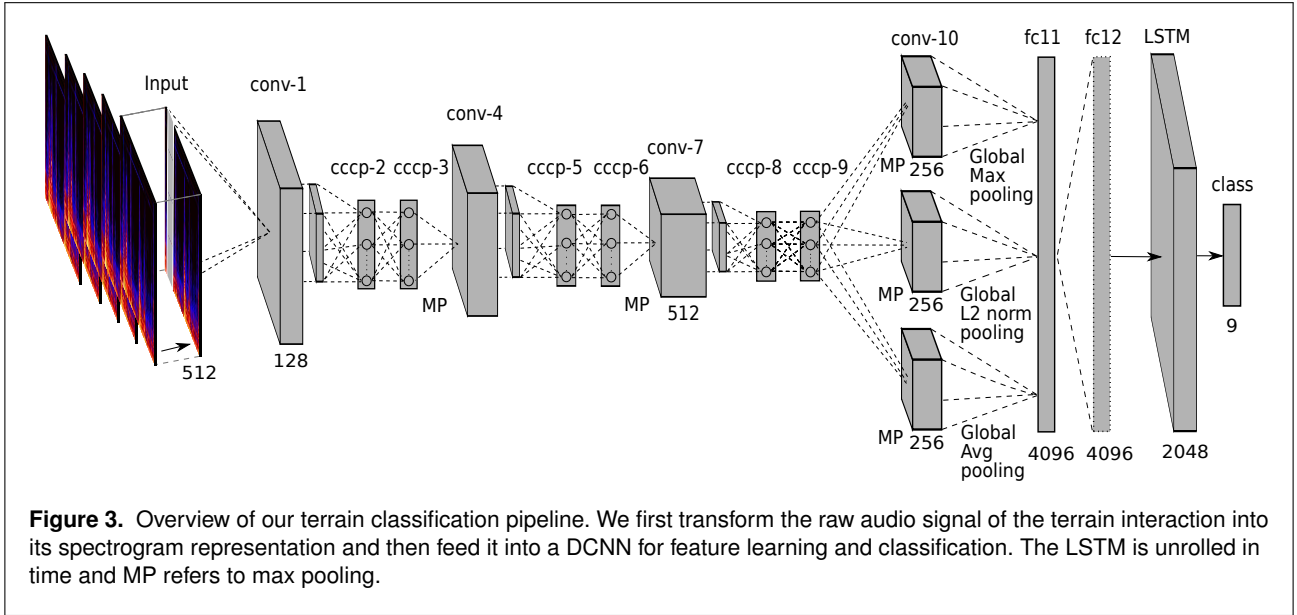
Input

512

conv-1

128

cccp-2 cccp-3

conv-4

MP

cccp-5 cccp-6

conv-7

MP 512

cccp-8 cccp-9

conv-10

MP 256

Global Max pooling

MP 256

Global L2 norm pooling

MP 256

Global Avg pooling

fc11

4096

fc12

4096

LSTM

2048

class

9

**Figure 3.** Overview of our terrain classification pipeline. We first transform the raw audio signal of the terrain interaction into its spectrogram representation and then feed it into a DCNN for feature learning and classification. The LSTM is unrolled in time and MP refers to max pooling.